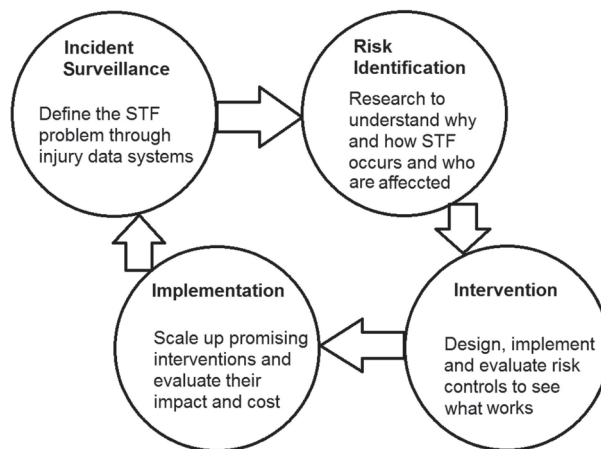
Incident Surveillance

Define the STF problem through injury data systems

Risk Identification

Research to understand why and how STF occurs and who are affeccted

Intervention

Design, implement and evaluate risk controls to see what works

Implementation

Scale up promising interventions and evaluate their impact and cost